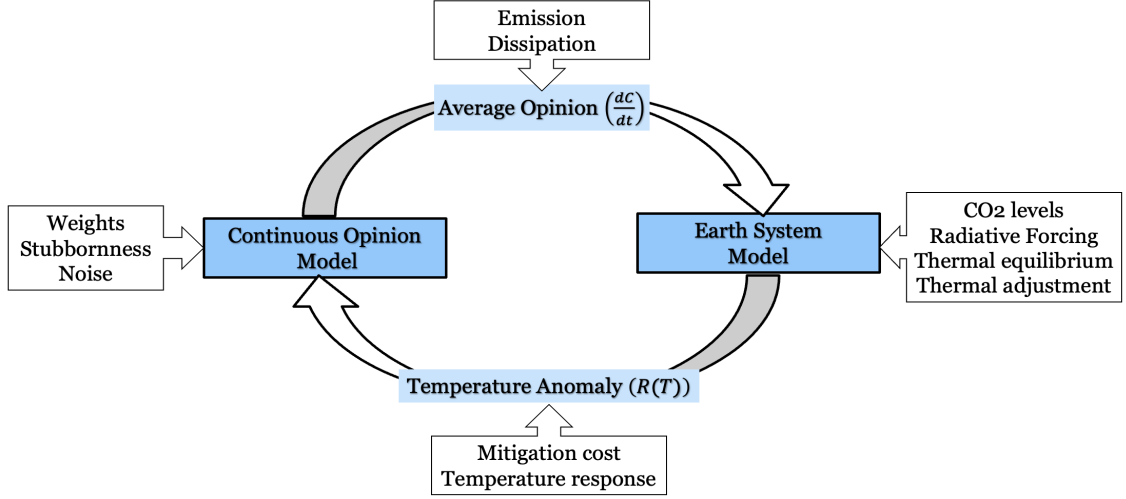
Emission
Dissipation

Average Opinion $\left(\frac{dC}{dt}\right)$

Weights
Stubbornness
Noise

Continuous Opinion Model

Earth System Model

CO2 levels
Radiative Forcing
Thermal equilibrium
Thermal adjustment

Temperature Anomaly $(R(T))$

Mitigation cost
Temperature response